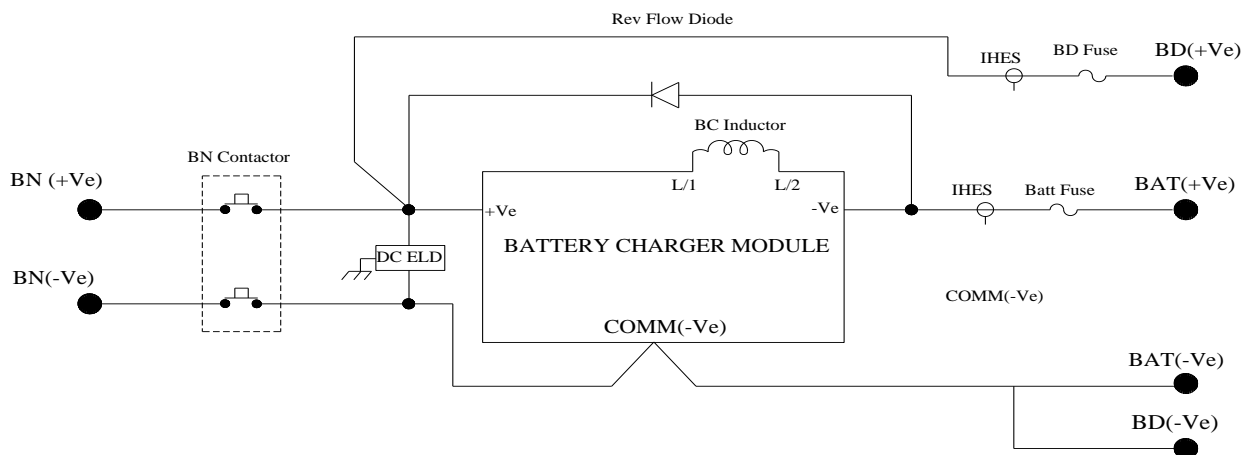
Rev Flow Diode

IHES

BD Fuse

BD(+Ve)

BC Inductor

BN Contactor

BN (+Ve)

L/1

L/2

IHES

Batt Fuse

BAT(+Ve)

+Ve

-Ve

BATTERY CHARGER MODULE

DC ELD

BN(-Ve)

COMM(-Ve)

COMM(-Ve)

BAT(-Ve)

BD(-Ve)